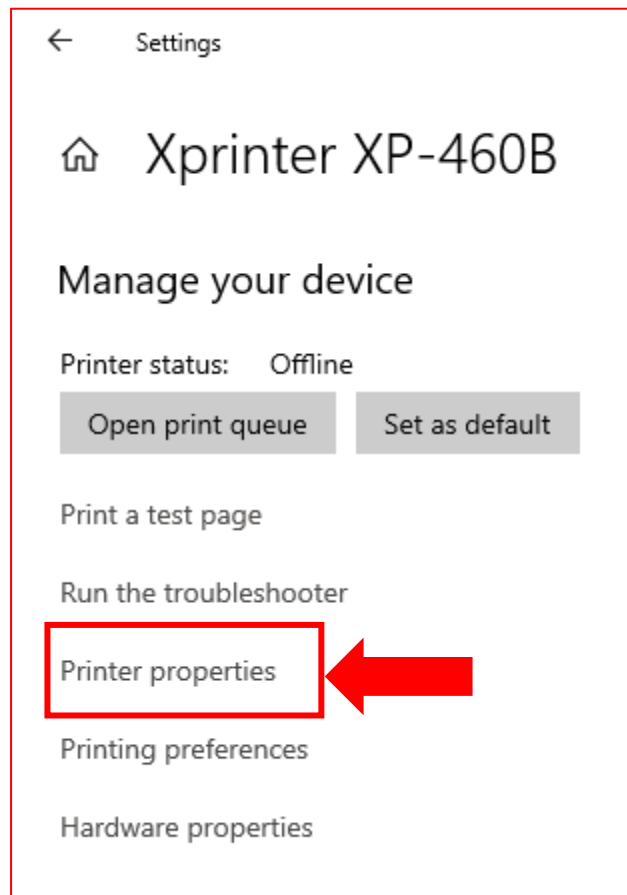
Settings

Xprinter XP-460B

Manage your device

Printer status: Offline

Open print queue

Set as default

Print a test page

Run the troubleshooter

Printer properties

Printing preferences

Hardware properties